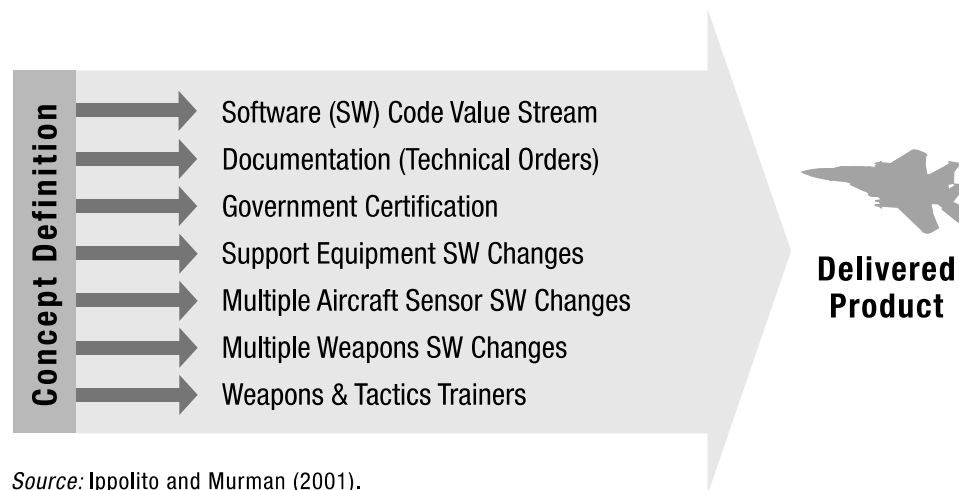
Concept Definition

Software (SW) Code Value Stream
Documentation (Technical Orders)
Government Certification
Support Equipment SW Changes
Multiple Aircraft Sensor SW Changes
Multiple Weapons SW Changes
Weapons & Tactics Trainers

Delivered Product

Source: Ippolito and Murman (2001).